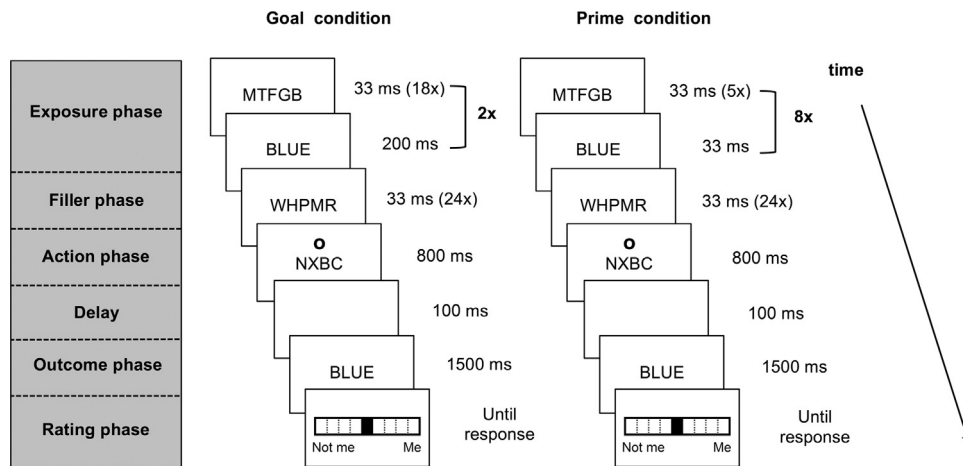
Goal condition

Prime condition

time

Exposure phase

Filler phase

Action phase

Delay

Outcome phase

Rating phase

MTFGB

33 ms (18x)

2x

BLUE

200 ms

WHPMR

33 ms (24x)

O
NXBC

800 ms

100 ms

BLUE

1500 ms

Not me Me

Until response

MTFGB

33 ms (5x)

8x

BLUE

33 ms

WHPMR

33 ms (24x)

O
NXBC

800 ms

100 ms

BLUE

1500 ms

Not me Me

Until response